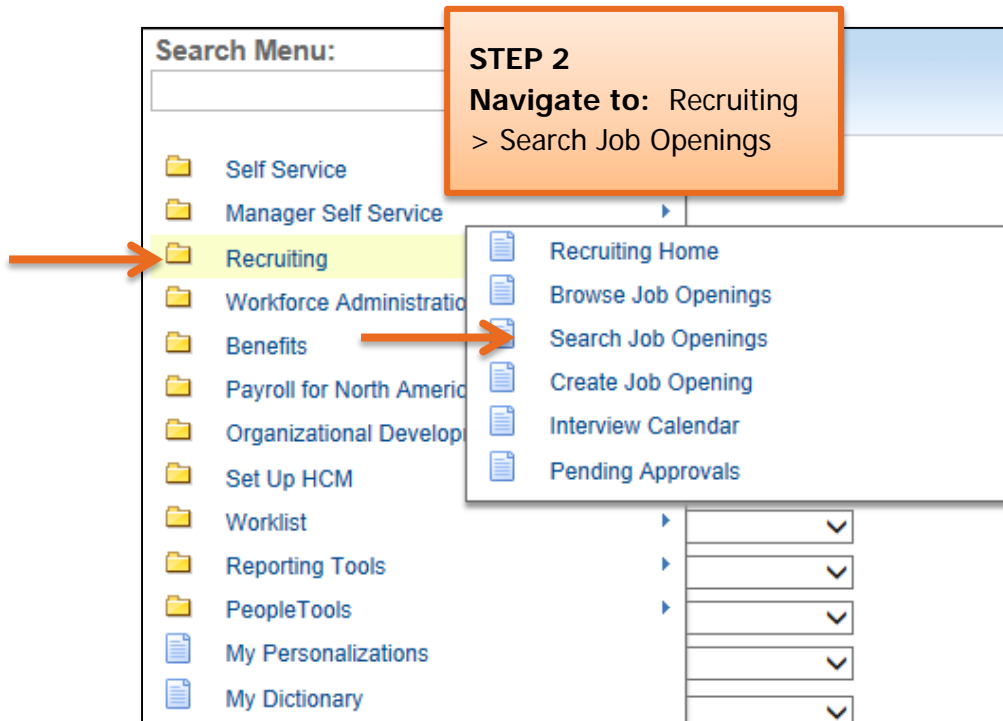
Search Menu:

STEP 2
Navigate to: Recruiting > Search Job Openings

Self Service
Manager Self Service
Recruiting
Workforce Administratio
Benefits
Payroll for North Americ
Organizational Develop
Set Up HCM
Worklist
Reporting Tools
PeopleTools
My Personalizations
My Dictionary

Recruiting Home
Browse Job Openings
Search Job Openings
Create Job Opening
Interview Calendar
Pending Approvals